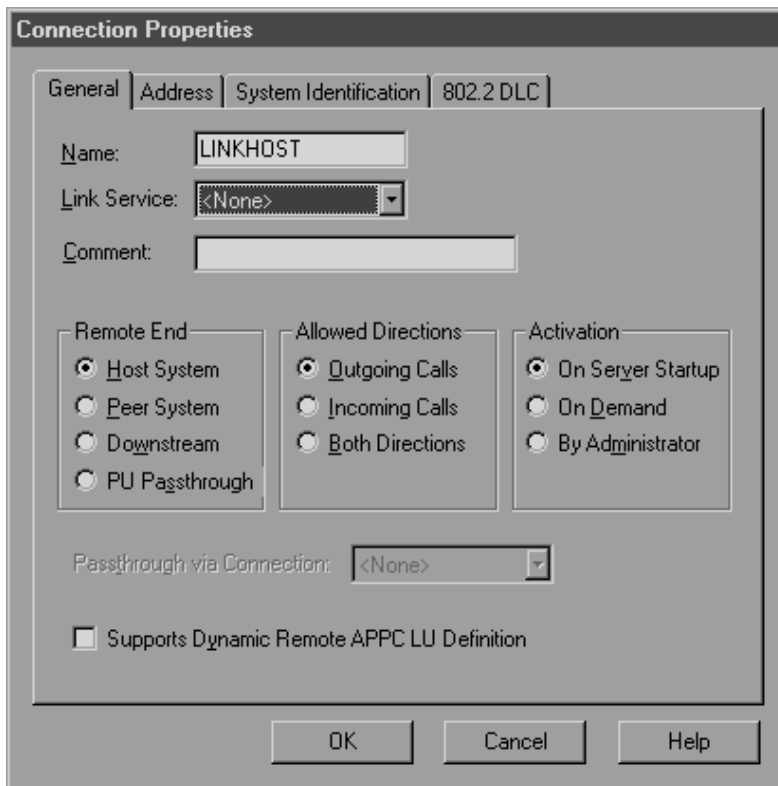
Connection Properties

General | Address | System Identification | 802.2 DLC

Name: LINKHOST

Link Service: <None>

Comment:

Remote End
Host System
Peer System
Downstream
PU Passthrough

Allowed Directions
Outgoing Calls
Incoming Calls
Both Directions

Activation
On Server Startup
On Demand
By Administrator

Passthrough via Connection: <None>

Supports Dynamic Remote APPC LU Definition

OK | Cancel | Help